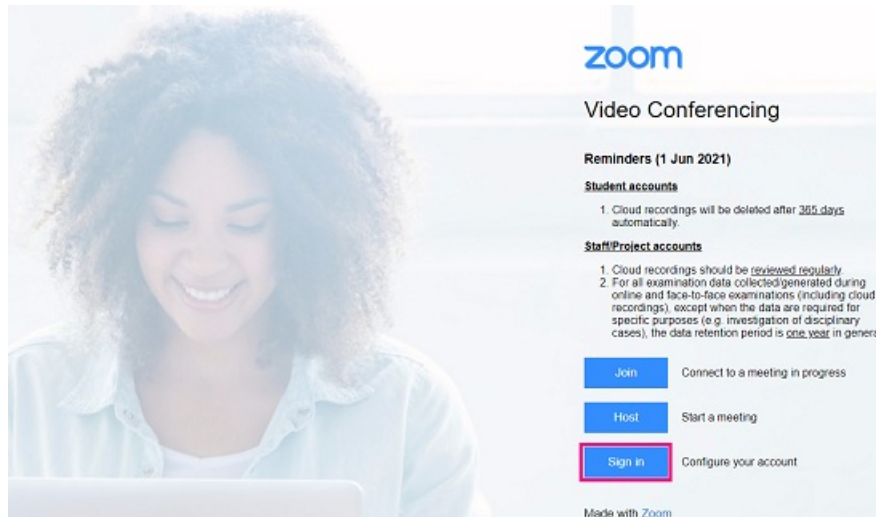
zoom

Video Conferencing

Reminders (1 Jun 2021)

Student accounts

1. Cloud recordings will be deleted after 365 days automatically.

Staff/Project accounts

1. Cloud recordings should be reviewed regularly.
2. For all examination data collected/generated during online and face-to-face examinations (including cloud recordings), except when the data are required for specific purposes (e.g. investigation of disciplinary cases), the data retention period is one year in genera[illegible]

Join Connect to a meeting in progress

Host Start a meeting

Sign in Configure your account

Made with Zoom